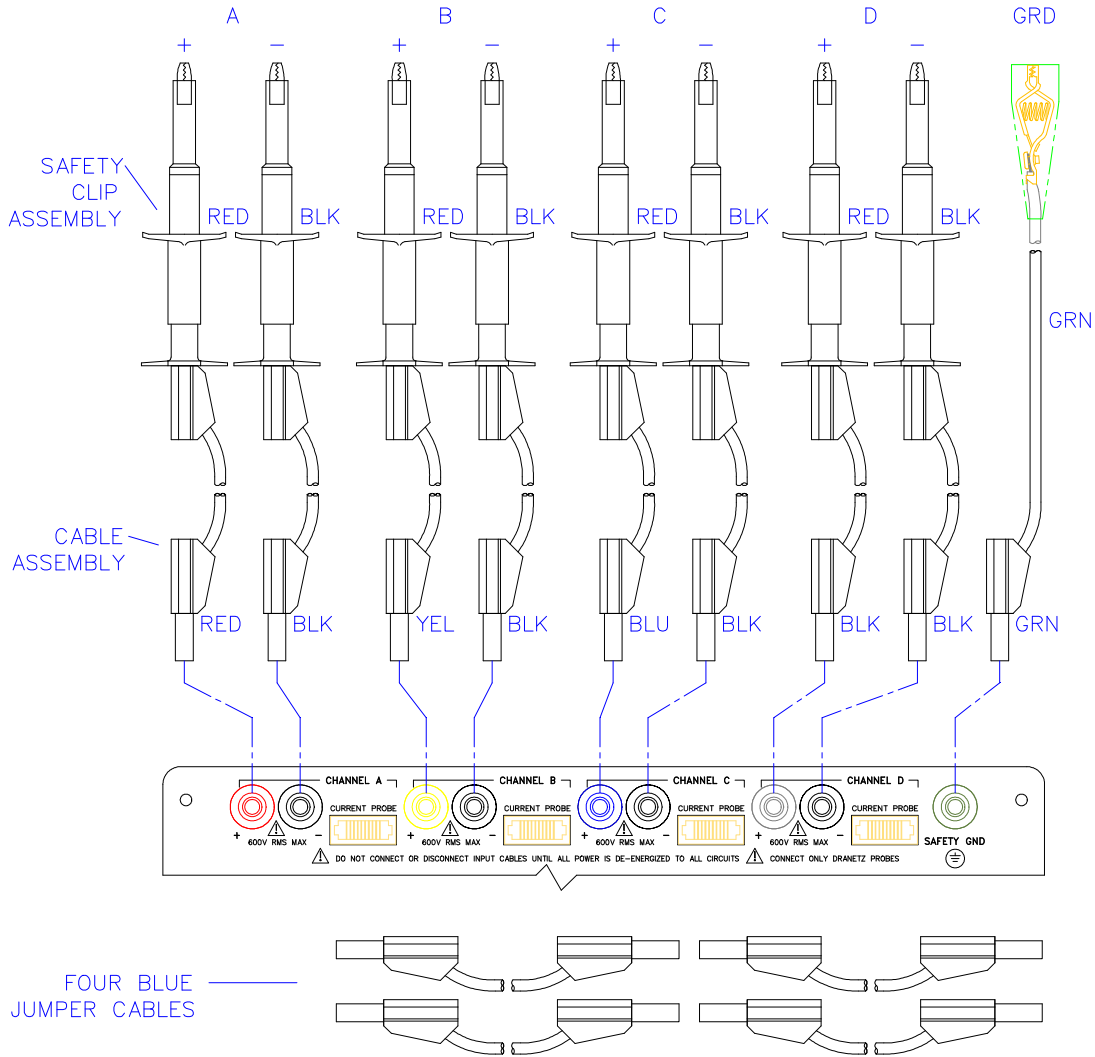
A
+ −

B
+ −

C
+ −

D
+ −

GRD

SAFETY CLIP ASSEMBLY

RED BLK RED BLK RED BLK RED BLK

GRN

CABLE ASSEMBLY

RED BLK YEL BLK BLU BLK BLK BLK GRN

CHANNEL A
+ 600V RMS MAX −
CURRENT PROBE

CHANNEL B
+ 600V RMS MAX −
CURRENT PROBE

CHANNEL C
+ 600V RMS MAX −
CURRENT PROBE

CHANNEL D
+ 600V RMS MAX −
CURRENT PROBE

SAFETY GND

DO NOT CONNECT OR DISCONNECT INPUT CABLES UNTIL ALL POWER IS DE-ENERGIZED TO ALL CIRCUITS CONNECT ONLY DRANETZ PROBES

FOUR BLUE JUMPER CABLES